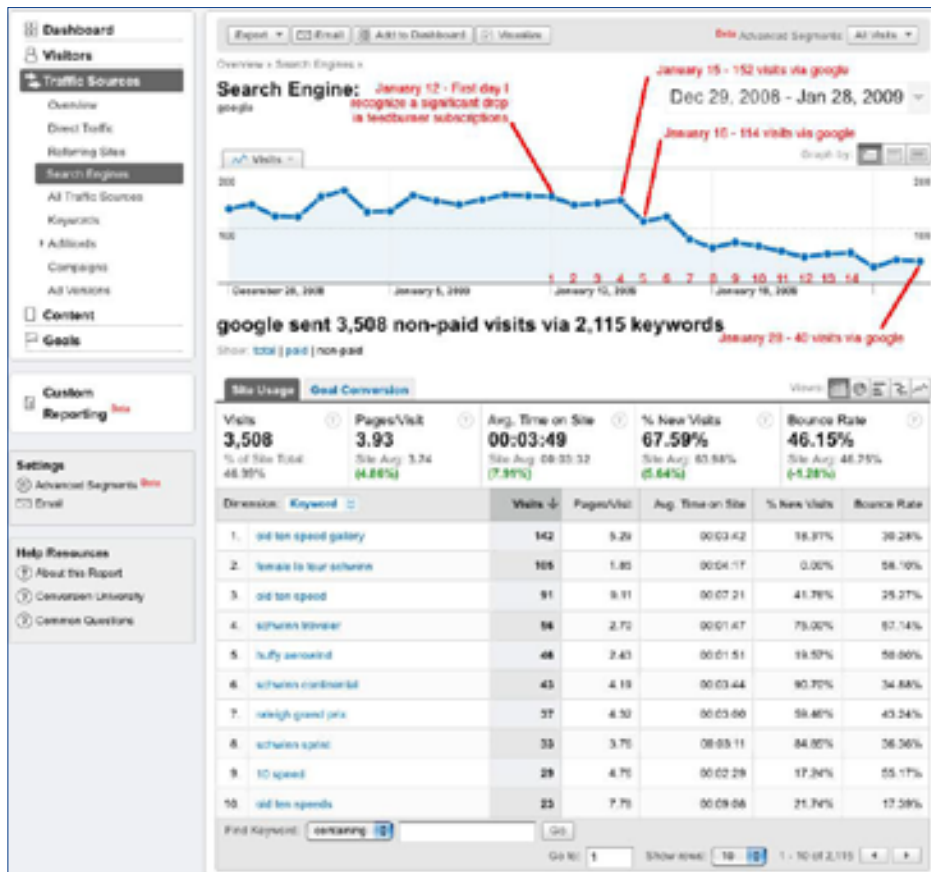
Dashboard
Visitors
Traffic Sources
Overview
Direct Traffic
Referring Sites
Search Engines
All Traffic Sources
Keywords
AdWords
Campaigns
Ad Versions
Content
Goals

Custom Reporting Beta

Settings
Advanced Segments Beta
Email

Help Resources
About this Report
Conversion University
Common Questions

Export | Email | Add to Dashboard | Visualize

Beta Advanced Segments: All Visits

Overview » Search Engines »

Search Engine: google

Dec 29, 2008 - Jan 28, 2009

January 12 - First day I recognize a significant drop in feedburner subscriptions

January 15 - 152 visits via google

January 16 - 114 visits via google

Visits

Graph by:

200

100

1 2 3 4 5 6 7 8 9 10 11 12 13 14

December 28, 2008 | January 5, 2009 | January 12, 2009 | January 19, 2009

google sent 3,508 non-paid visits via 2,115 keywords

January 28 - 40 visits via google

Show: total | paid | non-paid

Site Usage | Goal Conversion

Views:

| Visits | Pages/Visit | Avg. Time on Site | % New Visits | Bounce Rate |
|---|---|---|---|---|
| 3,508 | 3.93 | 00:03:49 | 67.59% | 46.15% |
| % of Site Total: 48.95% | Site Avg: 3.74 (4.86%) | Site Avg: 00:03:32 (7.91%) | Site Avg: 63.98% (5.64%) | Site Avg: 46.75% (-1.28%) |

| Dimension: Keyword | Visits | Pages/Visit | Avg. Time on Site | % New Visits | Bounce Rate |
|---|---|---|---|---|---|
| 1. old ten speed gallery | 142 | 5.29 | 00:03:42 | 18.97% | 30.28% |
| 2. female le tour schwinn | 105 | 1.85 | 00:04:17 | 0.00% | 56.19% |
| 3. old ten speed | 91 | 9.11 | 00:07:21 | 41.76% | 25.27% |
| 4. schwinn traveler | 56 | 2.70 | 00:01:47 | 75.00% | 57.14% |
| 5. huffy aerowind | 46 | 2.43 | 00:01:51 | 19.57% | 58.00% |
| 6. schwinn continental | 43 | 4.19 | 00:03:44 | 90.70% | 34.88% |
| 7. raleigh grand prix | 37 | 4.32 | 00:03:00 | 59.46% | 43.24% |
| 8. schwinn sprint | 33 | 3.70 | 00:05:11 | 84.85% | 36.36% |
| 9. 10 speed | 29 | 4.76 | 00:02:29 | 17.24% | 55.17% |
| 10. old ten speeds | 23 | 7.78 | 00:09:06 | 21.74% | 17.39% |

Find Keyword: containing | Go

Go to: 1 | Show rows: 10 | 1 - 10 of 2,115